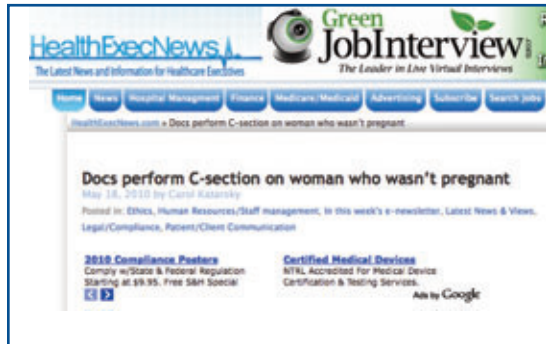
HealthExecNews
The Latest News and Information for Healthcare Executives

Green JobInterview
The Leader in Live Virtual Interviews

Home | News | Hospital Managment | Finance | Medicare/Medicaid | Advertising | Subscribe | Search Jobs

HealthExecNews.com » Docs perform C-section on woman who wasn't pregnant

Docs perform C-section on woman who wasn't pregnant

May 18, 2010 by Carol Katarsky

Posted in: Ethics, Human Resources/Staff management, In this week's e-newsletter, Latest News & Views, Legal/Compliance, Patient/Client Communication

2010 Compliance Posters
Comply w/State & Federal Regulation Starting at $9.95. Free S&H Special

Certified Medical Devices
NTRL Accredited For Medical Device Certification & Testing Services.

Ads by Google